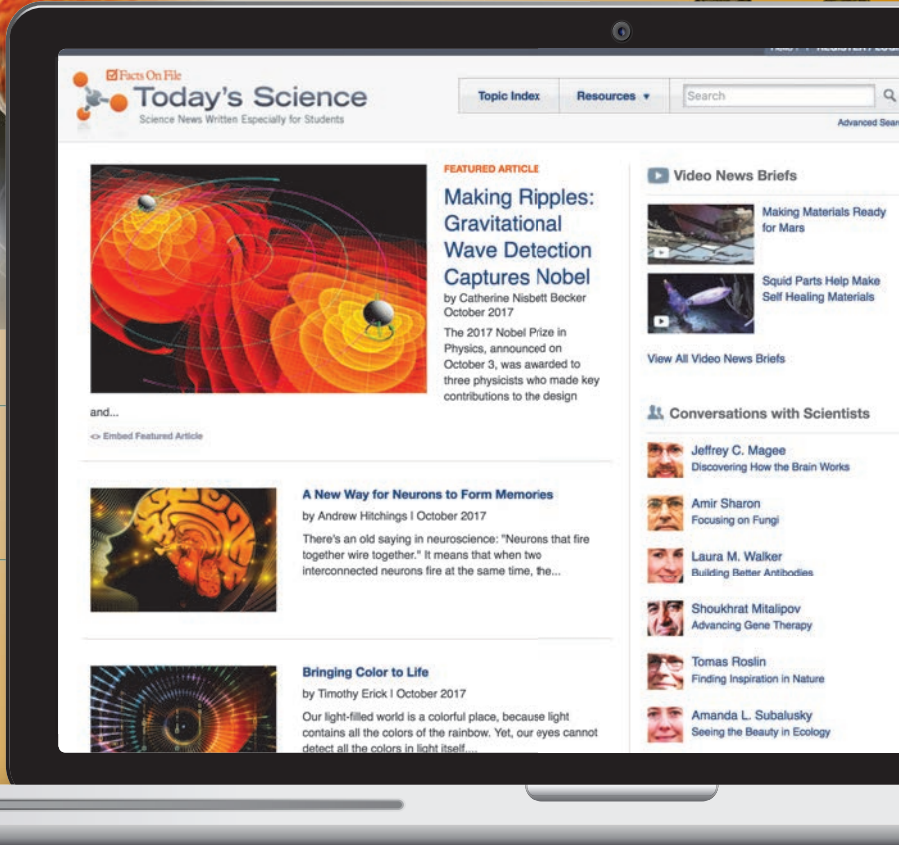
Facts On File
Today's Science
Science News Written Especially for Students

Topic Index
Resources ▼
Search
Advanced Sear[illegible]

FEATURED ARTICLE
Making Ripples: Gravitational Wave Detection Captures Nobel
by Catherine Nisbett Becker
October 2017
The 2017 Nobel Prize in Physics, announced on October 3, was awarded to three physicists who made key contributions to the design and...

<> Embed Featured Article

A New Way for Neurons to Form Memories
by Andrew Hitchings | October 2017
There's an old saying in neuroscience: "Neurons that fire together wire together." It means that when two interconnected neurons fire at the same time, the...

Bringing Color to Life
by Timothy Erick | October 2017
Our light-filled world is a colorful place, because light contains all the colors of the rainbow. Yet, our eyes cannot detect all the colors in light itself....

Video News Briefs
Making Materials Ready for Mars
Squid Parts Help Make Self Healing Materials
View All Video News Briefs

Conversations with Scientists
Jeffrey C. Magee
Discovering How the Brain Works
Amir Sharon
Focusing on Fungi
Laura M. Walker
Building Better Antibodies
Shoukhrat Mitalipov
Advancing Gene Therapy
Tomas Roslin
Finding Inspiration in Nature
Amanda L. Subalusky
Seeing the Beauty in Ecology